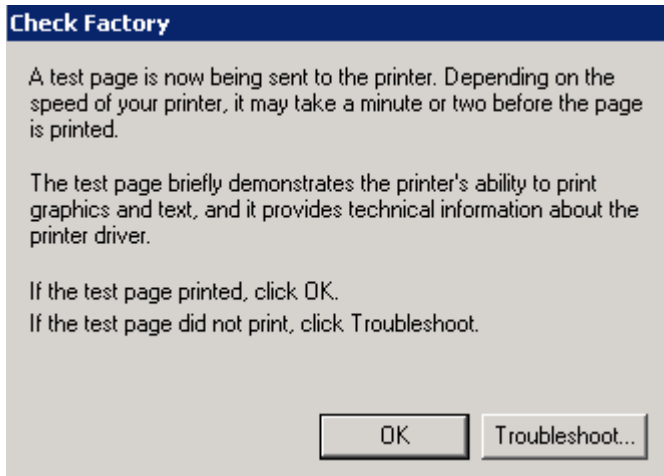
Check Factory

A test page is now being sent to the printer. Depending on the speed of your printer, it may take a minute or two before the page is printed.

The test page briefly demonstrates the printer's ability to print graphics and text, and it provides technical information about the printer driver.

If the test page printed, click OK.
If the test page did not print, click Troubleshoot.

OK

Troubleshoot...